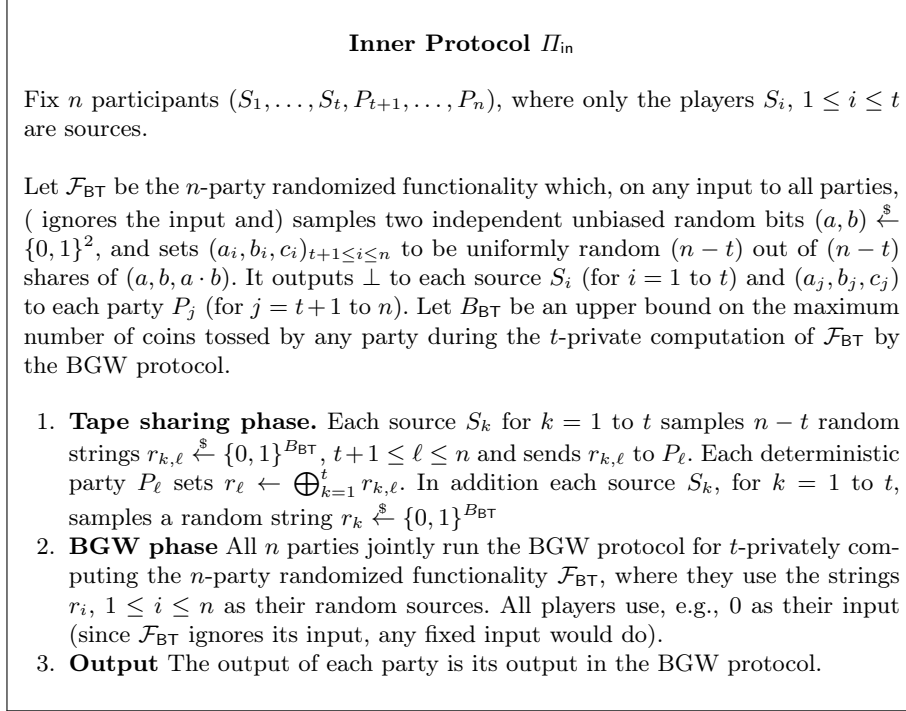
**Inner Protocol $\Pi_{\mathsf{in}}$**

Fix $n$ participants $(S_1, \ldots, S_t, P_{t+1}, \ldots, P_n)$, where only the players $S_i$, $1 \leq i \leq t$ are sources.

Let $\mathcal{F}_{\mathsf{BT}}$ be the $n$-party randomized functionality which, on any input to all parties, ( ignores the input and) samples two independent unbiased random bits $(a, b) \xleftarrow{\$} \{0,1\}^2$, and sets $(a_i, b_i, c_i)_{t+1 \leq i \leq n}$ to be uniformly random $(n-t)$ out of $(n-t)$ shares of $(a, b, a \cdot b)$. It outputs $\perp$ to each source $S_i$ (for $i = 1$ to $t$) and $(a_j, b_j, c_j)$ to each party $P_j$ (for $j = t+1$ to $n$). Let $B_{\mathsf{BT}}$ be an upper bound on the maximum number of coins tossed by any party during the $t$-private computation of $\mathcal{F}_{\mathsf{BT}}$ by the BGW protocol.

1. **Tape sharing phase.** Each source $S_k$ for $k = 1$ to $t$ samples $n-t$ random strings $r_{k,\ell} \xleftarrow{\$} \{0,1\}^{B_{\mathsf{BT}}}$, $t+1 \leq \ell \leq n$ and sends $r_{k,\ell}$ to $P_\ell$. Each deterministic party $P_\ell$ sets $r_\ell \leftarrow \bigoplus_{k=1}^{t} r_{k,\ell}$. In addition each source $S_k$, for $k = 1$ to $t$, samples a random string $r_k \xleftarrow{\$} \{0,1\}^{B_{\mathsf{BT}}}$
2. **BGW phase** All $n$ parties jointly run the BGW protocol for $t$-privately computing the $n$-party randomized functionality $\mathcal{F}_{\mathsf{BT}}$, where they use the strings $r_i$, $1 \leq i \leq n$ as their random sources. All players use, e.g., 0 as their input (since $\mathcal{F}_{\mathsf{BT}}$ ignores its input, any fixed input would do).
3. **Output** The output of each party is its output in the BGW protocol.